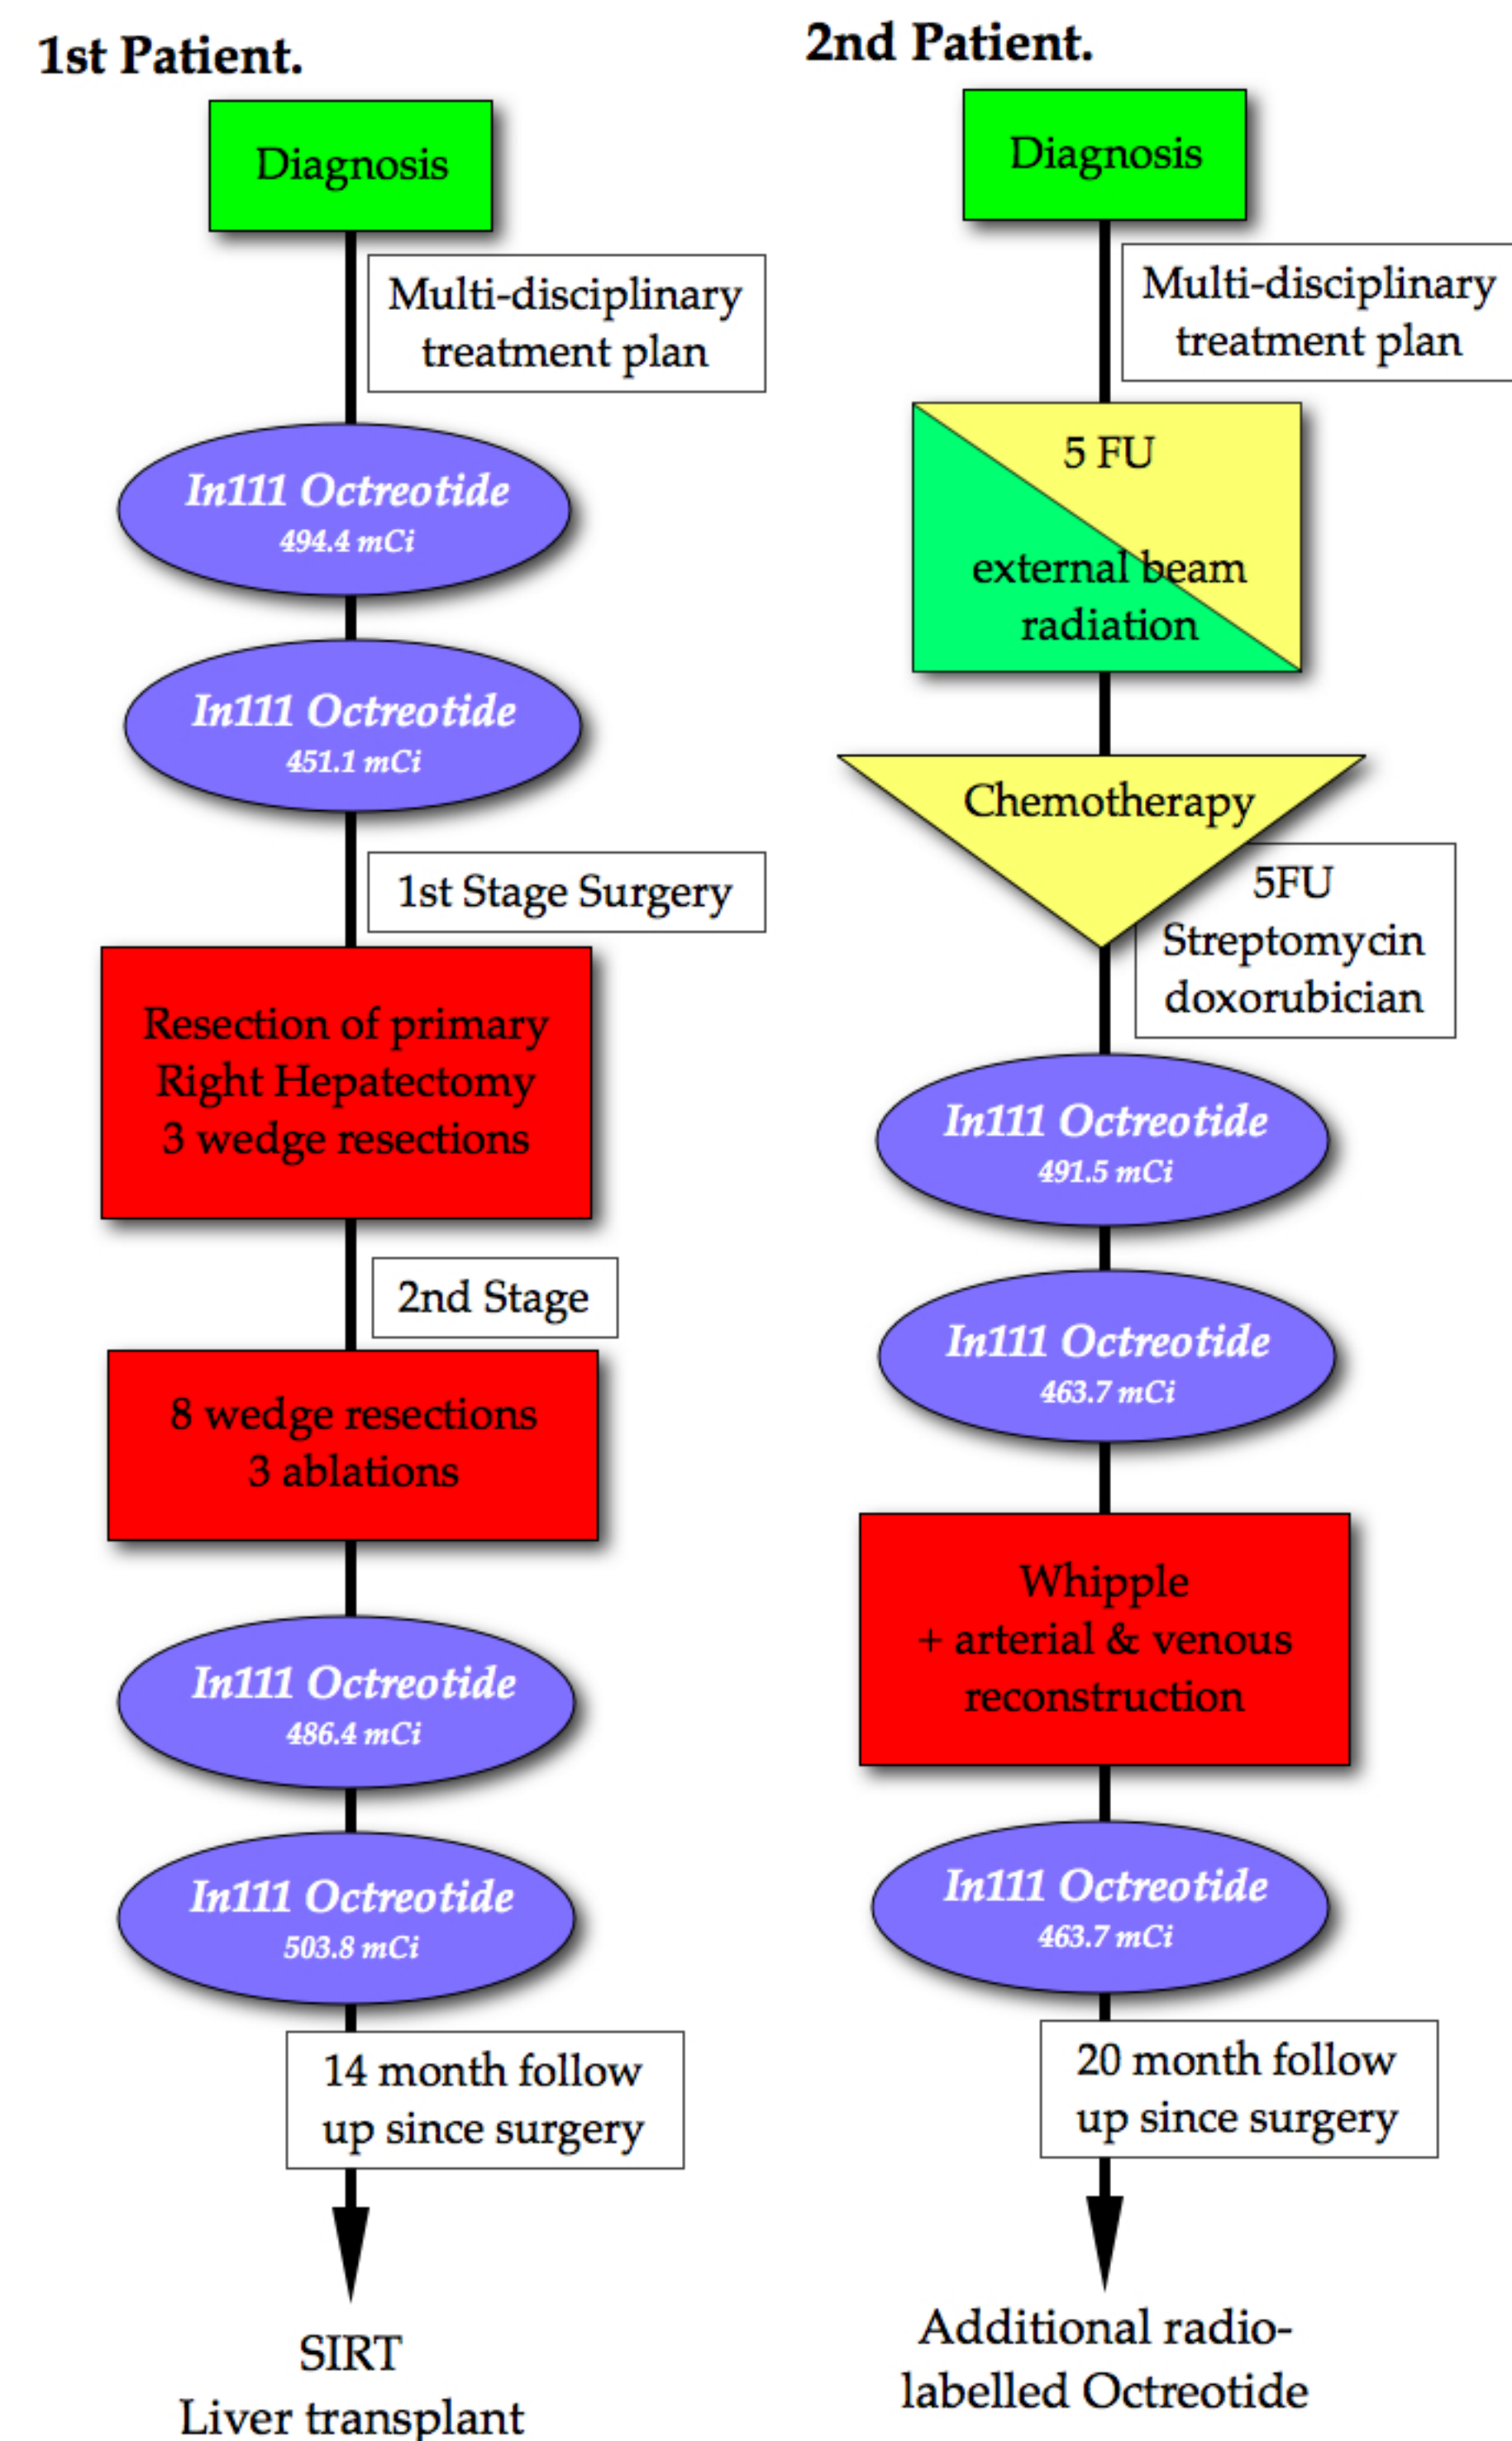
1st Patient.

Diagnosis

Multi-disciplinary treatment plan

In111 Octreotide
494.4 mCi

In111 Octreotide
451.1 mCi

1st Stage Surgery

Resection of primary
Right Hepatectomy
3 wedge resections

2nd Stage

8 wedge resections
3 ablations

In111 Octreotide
486.4 mCi

In111 Octreotide
503.8 mCi

14 month follow up since surgery

SIRT
Liver transplant

2nd Patient.

Diagnosis

Multi-disciplinary treatment plan

5 FU

external beam radiation

Chemotherapy

5FU
Streptomycin
doxorubician

In111 Octreotide
491.5 mCi

In111 Octreotide
463.7 mCi

Whipple
+ arterial & venous reconstruction

In111 Octreotide
463.7 mCi

20 month follow up since surgery

Additional radio-labelled Octreotide